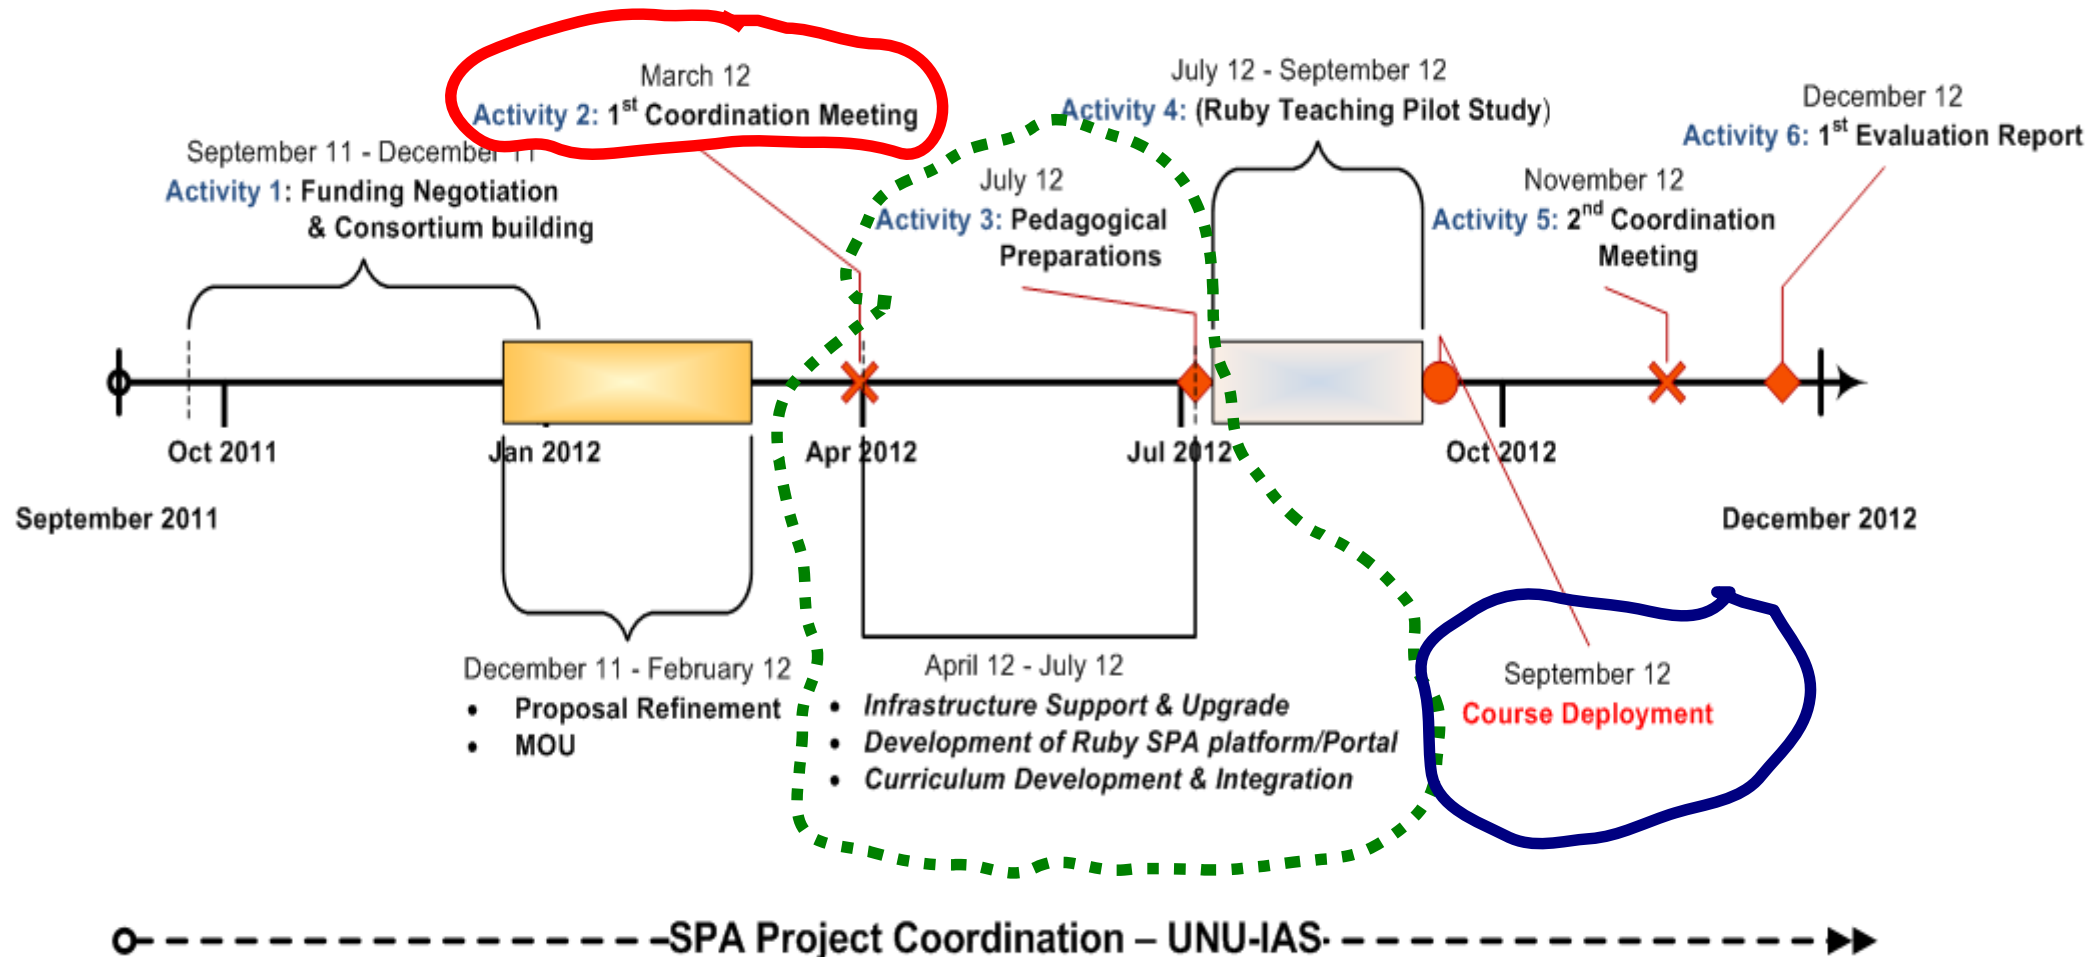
March 12
Activity 2: 1$^{st}$ Coordination Meeting

July 12 - September 12
Activity 4: (Ruby Teaching Pilot Study)

December 12
Activity 6: 1$^{st}$ Evaluation Report

September 11 - December 11
Activity 1: Funding Negotiation & Consortium building

July 12
Activity 3: Pedagogical Preparations

November 12
Activity 5: 2$^{nd}$ Coordination Meeting

Oct 2011
Jan 2012
Apr 2012
Jul 2012
Oct 2012

September 2011
December 2012

December 11 - February 12
• Proposal Refinement
• MOU

April 12 - July 12
• Infrastructure Support & Upgrade
• Development of Ruby SPA platform/Portal
• Curriculum Development & Integration

September 12
Course Deployment

SPA Project Coordination – UNU-IAS